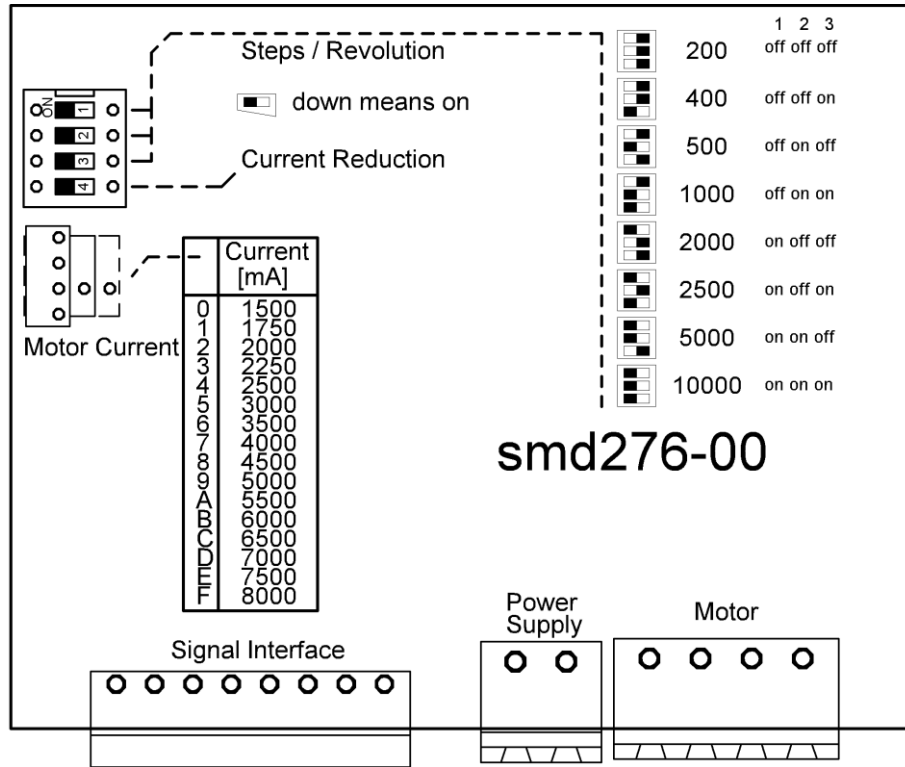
Steps / Revolution

down means on

Current Reduction

ON
1
2
3
4

Motor Current

| | Current [mA] |
|---|---|
| 0 | 1500 |
| 1 | 1750 |
| 2 | 2000 |
| 3 | 2250 |
| 4 | 2500 |
| 5 | 3000 |
| 6 | 3500 |
| 7 | 4000 |
| 8 | 4500 |
| 9 | 5000 |
| A | 5500 |
| B | 6000 |
| C | 6500 |
| D | 7000 |
| E | 7500 |
| F | 8000 |

| | 1 2 3 |
|---|---|
| 200 | off off off |
| 400 | off off on |
| 500 | off on off |
| 1000 | off on on |
| 2000 | on off off |
| 2500 | on off on |
| 5000 | on on off |
| 10000 | on on on |

smd276-00

Signal Interface

Power Supply

Motor